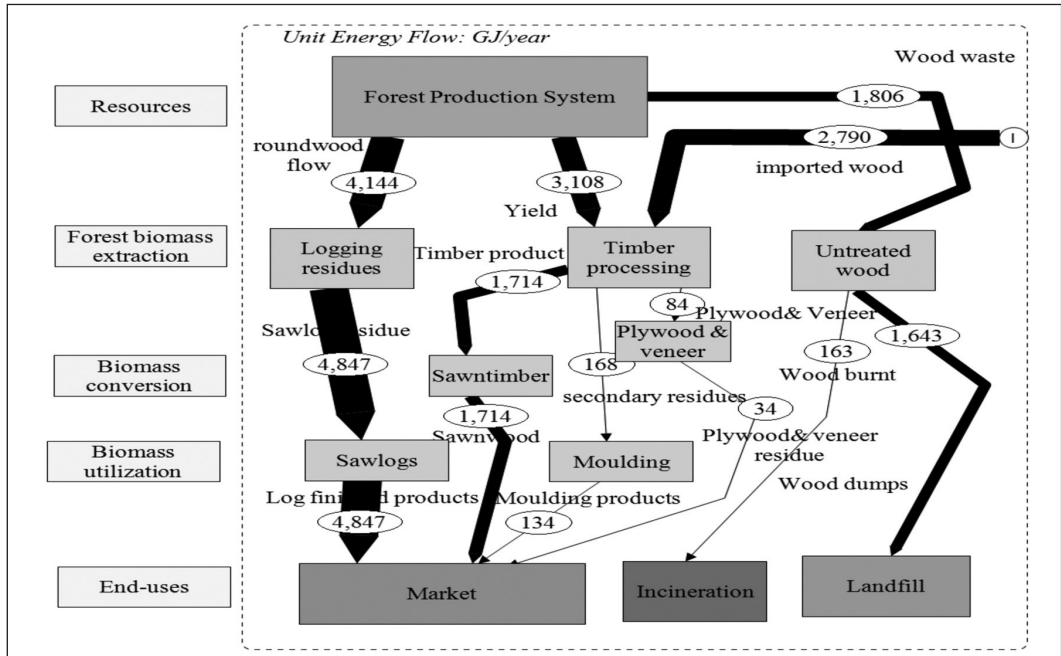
Unit Energy Flow: GJ/year

Wood waste

Resources

Forest Production System

1,806

2,790

I

roundwood flow

4,144

3,108

imported wood

Yield

Forest biomass extraction

Logging residues

Timber product

Timber processing

Untreated wood

1,714

84

Plywood& Veneer

Sawlog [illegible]sidue

Plywood & veneer

1,643

Biomass conversion

4,847

Sawntimber

168

163

secondary residues

Wood burnt

1,714

34

Sawnwood

Plywood& veneer residue

Biomass utilization

Sawlogs

Moulding

Log fini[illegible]d products

Moulding products

Wood dumps

4,847

134

End-uses

Market

Incineration

Landfill